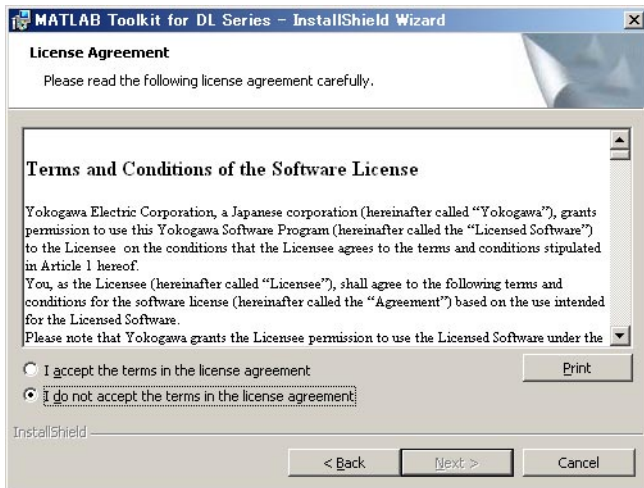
MATLAB Toolkit for DL Series - InstallShield Wizard

License Agreement

Please read the following license agreement carefully.

Terms and Conditions of the Software License

Yokogawa Electric Corporation, a Japanese corporation (hereinafter called "Yokogawa"), grants permission to use this Yokogawa Software Program (hereinafter called the "Licensed Software") to the Licensee on the conditions that the Licensee agrees to the terms and conditions stipulated in Article 1 hereof.

You, as the Licensee (hereinafter called "Licensee"), shall agree to the following terms and conditions for the software license (hereinafter called the "Agreement") based on the use intended for the Licensed Software.

Please note that Yokogawa grants the Licensee permission to use the Licensed Software under the

I accept the terms in the license agreement

I do not accept the terms in the license agreement

Print

InstallShield

< Back

Next >

Cancel